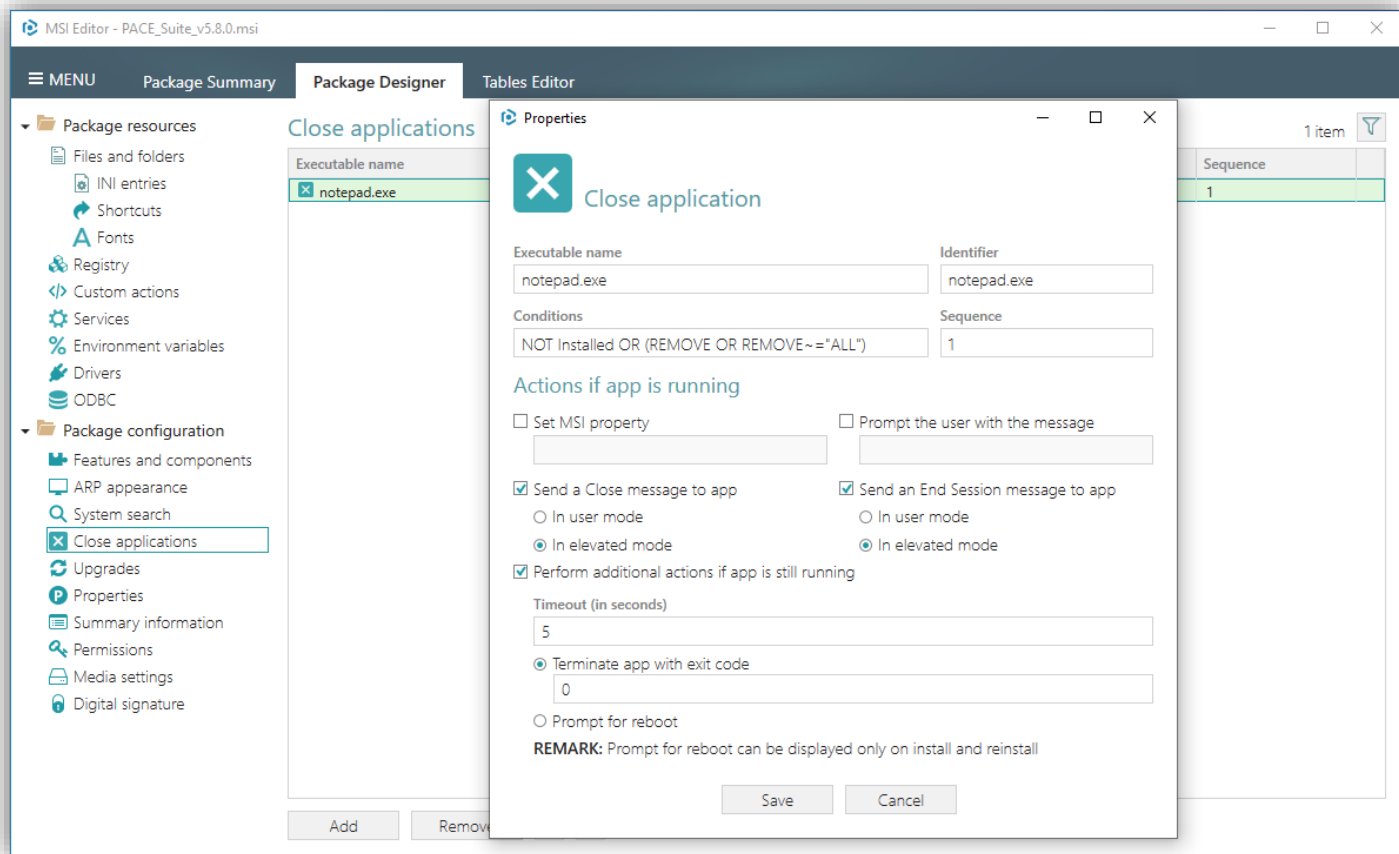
MSI Editor - PACE_Suite_v5.8.0.msi

MENU
Package Summary
Package Designer
Tables Editor

Package resources
Files and folders
INI entries
Shortcuts
Fonts
Registry
Custom actions
Services
Environment variables
Drivers
ODBC
Package configuration
Features and components
ARP appearance
System search
Close applications
Upgrades
Properties
Summary information
Permissions
Media settings
Digital signature

Close applications
1 item

| Executable name | Sequence |
|---|---|
| notepad.exe | 1 |

Add
Remove

Properties

Close application

Executable name
notepad.exe
Identifier
notepad.exe
Conditions
NOT Installed OR (REMOVE OR REMOVE~="ALL")
Sequence
1

Actions if app is running

Set MSI property
Prompt the user with the message
Send a Close message to app
In user mode
In elevated mode
Send an End Session message to app
In user mode
In elevated mode
Perform additional actions if app is still running
Timeout (in seconds)
5
Terminate app with exit code
0
Prompt for reboot
REMARK: Prompt for reboot can be displayed only on install and reinstall

Save
Cancel